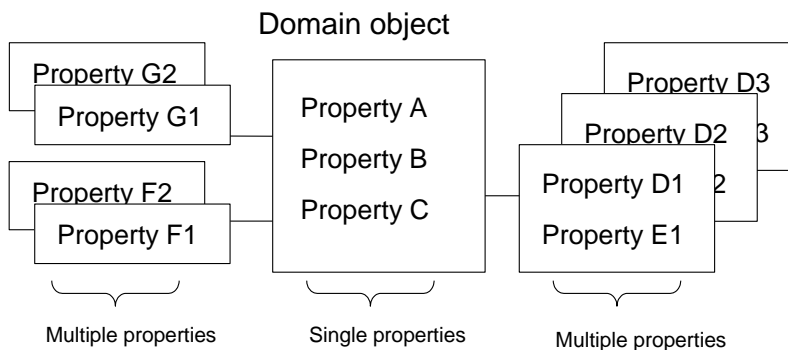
Domain object

Property G2
Property G1

Property F2
Property F1

Property A
Property B
Property C

Property D3
Property D2 3
Property D1 2
Property E1

Multiple properties

Single properties

Multiple properties